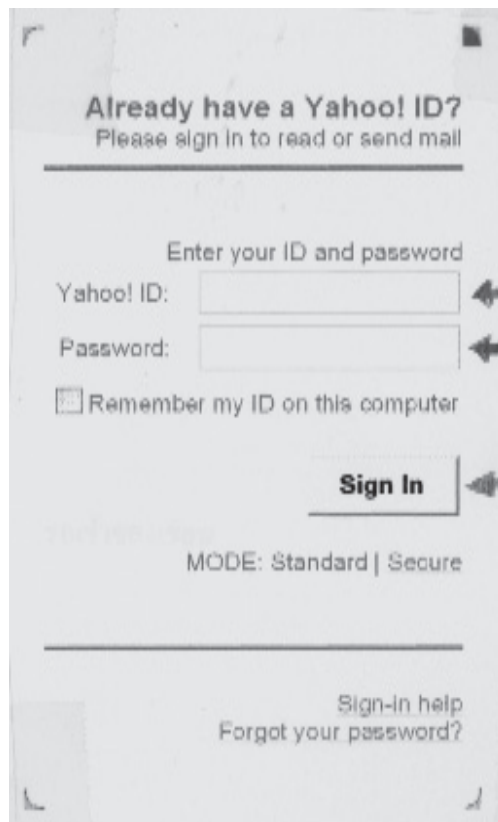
Already have a Yahoo! ID?
Please sign in to read or send mail

Enter your ID and password
Yahoo! ID:
Password:
Remember my ID on this computer

Sign In

MODE: Standard | Secure

Sign-in help
Forgot your password?